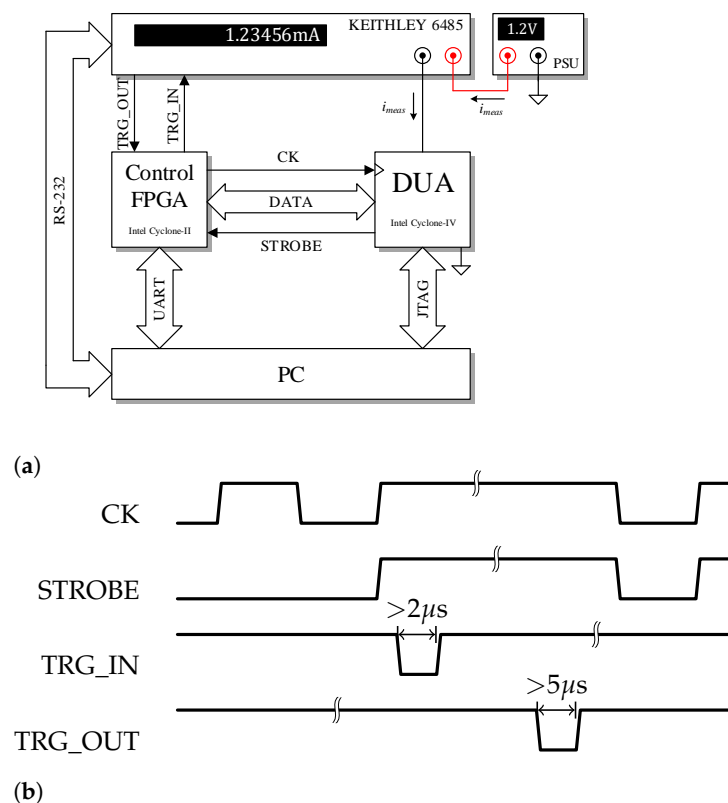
1.23456mA
KEITHLEY 6485
1.2V
PSU
$i_{meas}$
$i_{meas}$
TRG_OUT
TRG_IN
RS-232
Control FPGA
Intel Cyclone-II
CK
DATA
STROBE
DUA
Intel Cyclone-IV
UART
JTAG
PC

(**a**)

CK
STROBE
$>2\mu$s
TRG_IN
$>5\mu$s
TRG_OUT

(**b**)